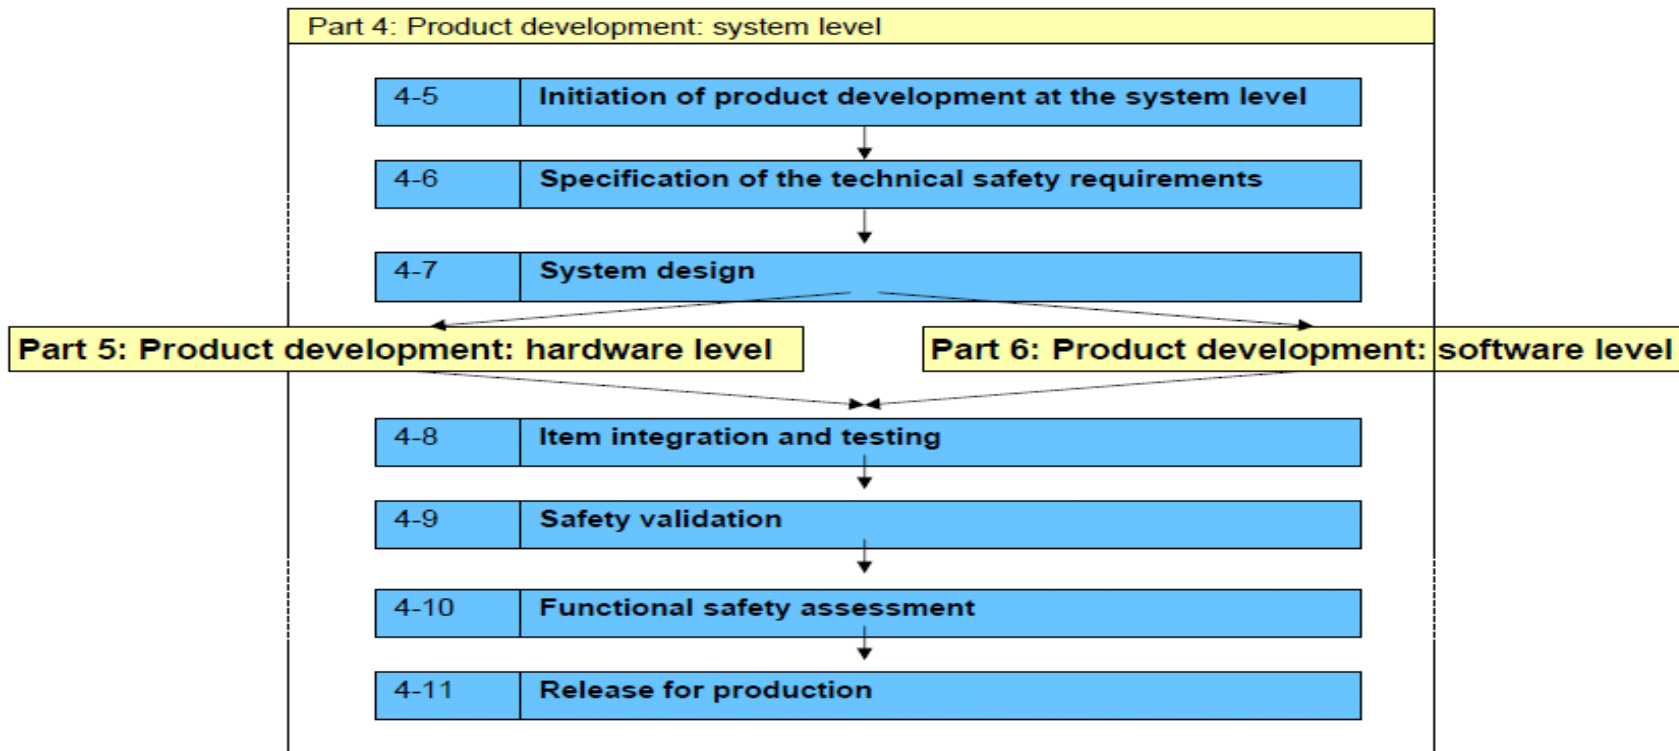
Part 4: Product development: system level

| | |
|---|---|
| 4-5 | Initiation of product development at the system level |
| 4-6 | Specification of the technical safety requirements |
| 4-7 | System design |

Part 5: Product development: hardware level

Part 6: Product development: software level

| | |
|---|---|
| 4-8 | Item integration and testing |
| 4-9 | Safety validation |
| 4-10 | Functional safety assessment |
| 4-11 | Release for production |